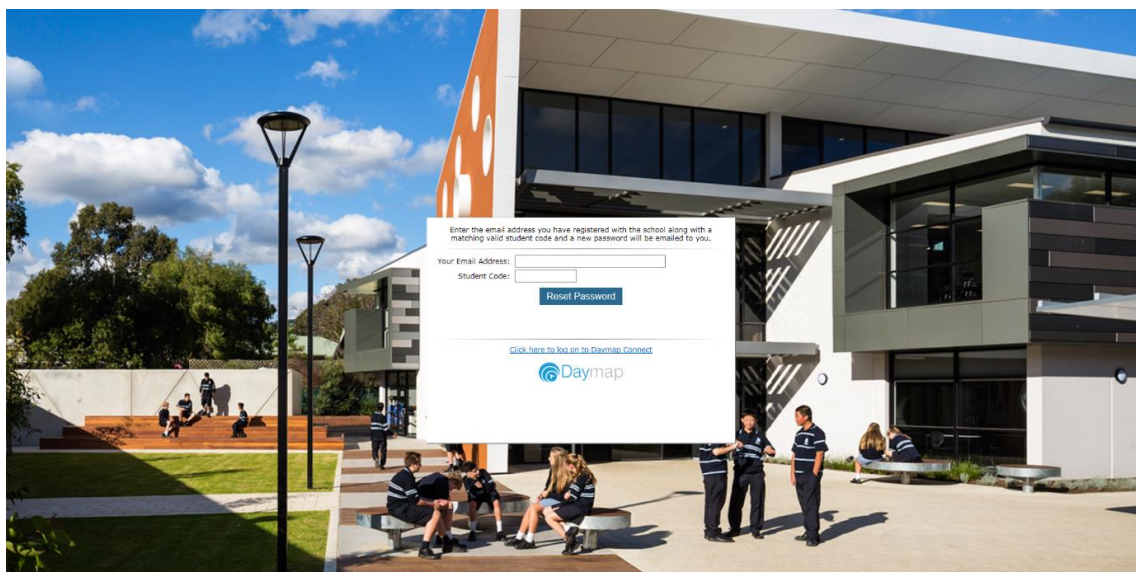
Enter the email address you have registered with the school along with a matching valid student code and a new password will be emailed to you.

Your Email Address:
Student Code:
Reset Password

Click here to log on to Daymap Connect

Daymap